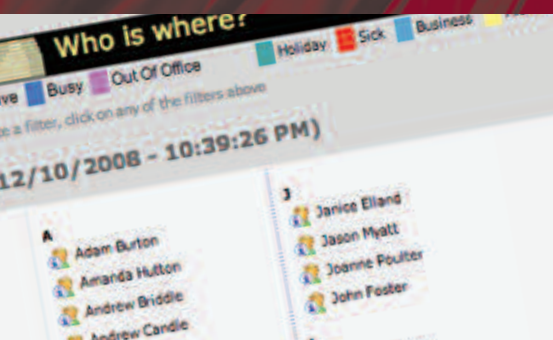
Who is where?

ve Busy Out Of Office Holiday Sick Business

e a filter, click on any of the filters above

12/10/2008 - 10:39:26 PM)

A
Adam Burton
Amanda Hulton
Andrew Briddle
Andrew Candle

J
Janice Elland
Jason Myatt
Joanne Poulter
John Foster